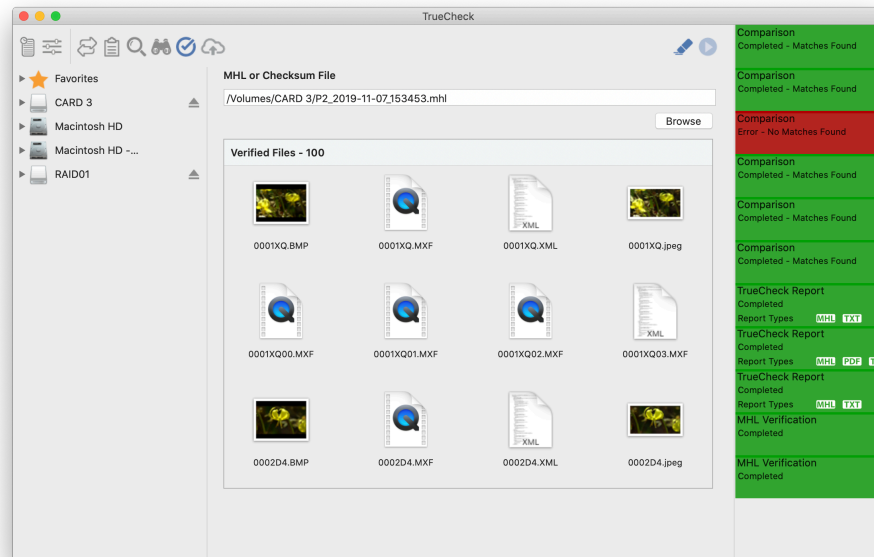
TrueCheck

Favorites
CARD 3
Macintosh HD
Macintosh HD -...
RAID01

MHL or Checksum File
/Volumes/CARD 3/P2_2019-11-07_153453.mhl
Browse

Verified Files - 100

XML
XML

0001XQ.BMP
0001XQ.MXF
0001XQ.XML
0001XQ.jpeg
0001XQ00.MXF
0001XQ01.MXF
0001XQ02.MXF
0001XQ03.MXF
0002D4.BMP
0002D4.MXF
0002D4.XML
0002D4.jpeg

Comparison
Completed - Matches Found
Comparison
Completed - Matches Found
Comparison
Error - No Matches Found
Comparison
Completed - Matches Found
Comparison
Completed - Matches Found
Comparison
Completed - Matches Found
TrueCheck Report
Completed
Report Types MHL TXT
TrueCheck Report
Completed
Report Types MHL PDF T
TrueCheck Report
Completed
Report Types MHL TXT
MHL Verification
Completed
MHL Verification
Completed